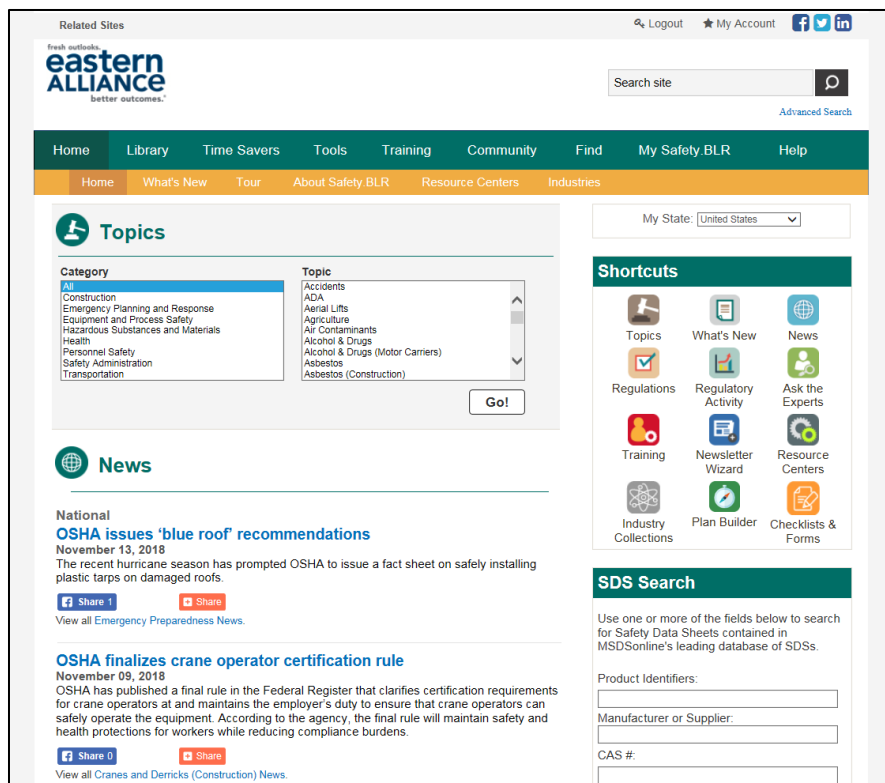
Related Sites

Logout My Account

fresh outlooks.
eastern ALLIANCE
better outcomes.

Search site

Advanced Search

Home Library Time Savers Tools Training Community Find My Safety.BLR Help

Home What's New Tour About Safety.BLR Resource Centers Industries

Topics

Category
All
Construction
Emergency Planning and Response
Equipment and Process Safety
Hazardous Substances and Materials
Health
Personnel Safety
Safety Administration
Transportation

Topic
Accidents
ADA
Aerial Lifts
Agriculture
Air Contaminants
Alcohol & Drugs
Alcohol & Drugs (Motor Carriers)
Asbestos
Asbestos (Construction)

Go!

News

National
OSHA issues ‘blue roof’ recommendations
November 13, 2018
The recent hurricane season has prompted OSHA to issue a fact sheet on safely installing plastic tarps on damaged roofs.

Share 1 Share
View all Emergency Preparedness News.

OSHA finalizes crane operator certification rule
November 09, 2018
OSHA has published a final rule in the Federal Register that clarifies certification requirements for crane operators at and maintains the employer's duty to ensure that crane operators can safely operate the equipment. According to the agency, the final rule will maintain safety and health protections for workers while reducing compliance burdens.

Share 0 Share
View all Cranes and Derricks (Construction) News.

My State: United States

Shortcuts
Topics What's New News
Regulations Regulatory Activity Ask the Experts
Training Newsletter Wizard Resource Centers
Industry Collections Plan Builder Checklists & Forms

SDS Search
Use one or more of the fields below to search for Safety Data Sheets contained in MSDSonline's leading database of SDSs.

Product Identifiers:

Manufacturer or Supplier:

CAS #: